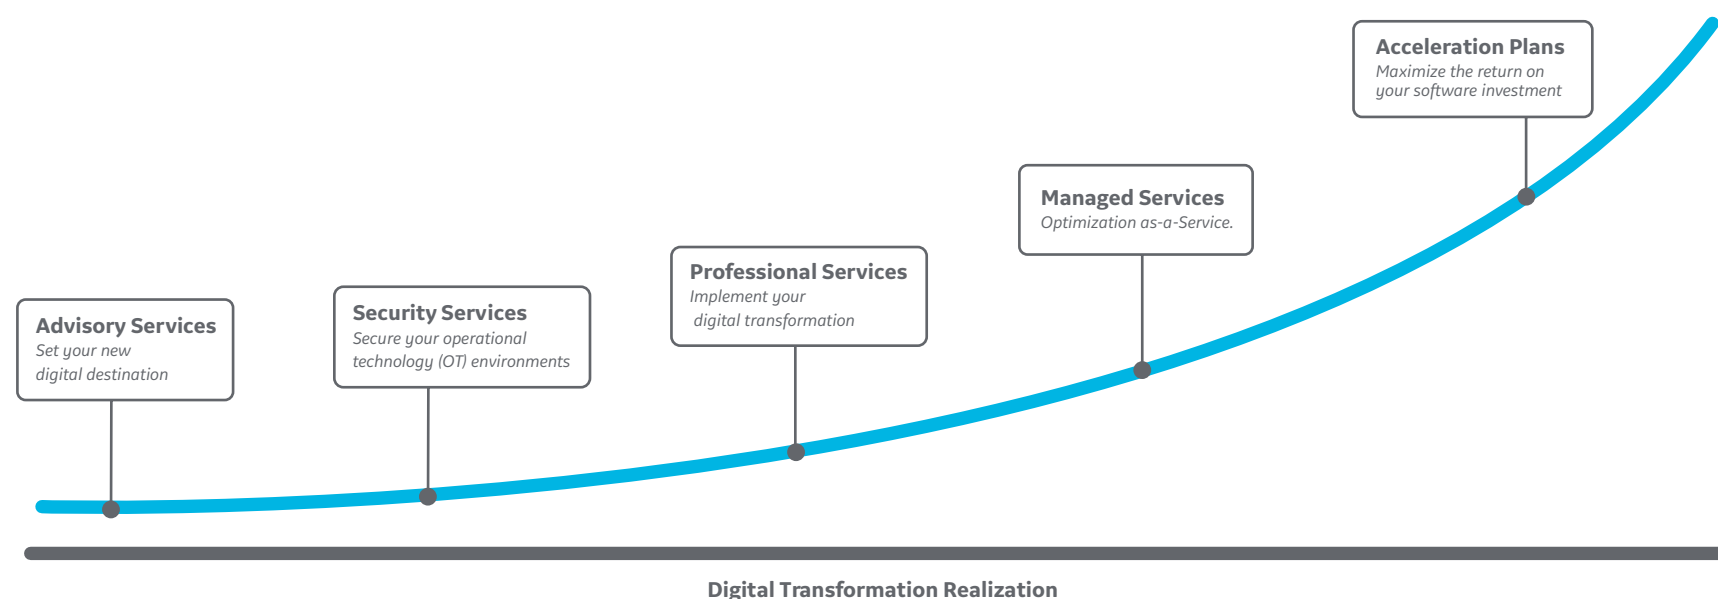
Acceleration Plans
Maximize the return on your software investment

Managed Services
Optimization as-a-Service.

Professional Services
Implement your digital transformation

Security Services
Secure your operational technology (OT) environments

Advisory Services
Set your new digital destination

Digital Transformation Realization